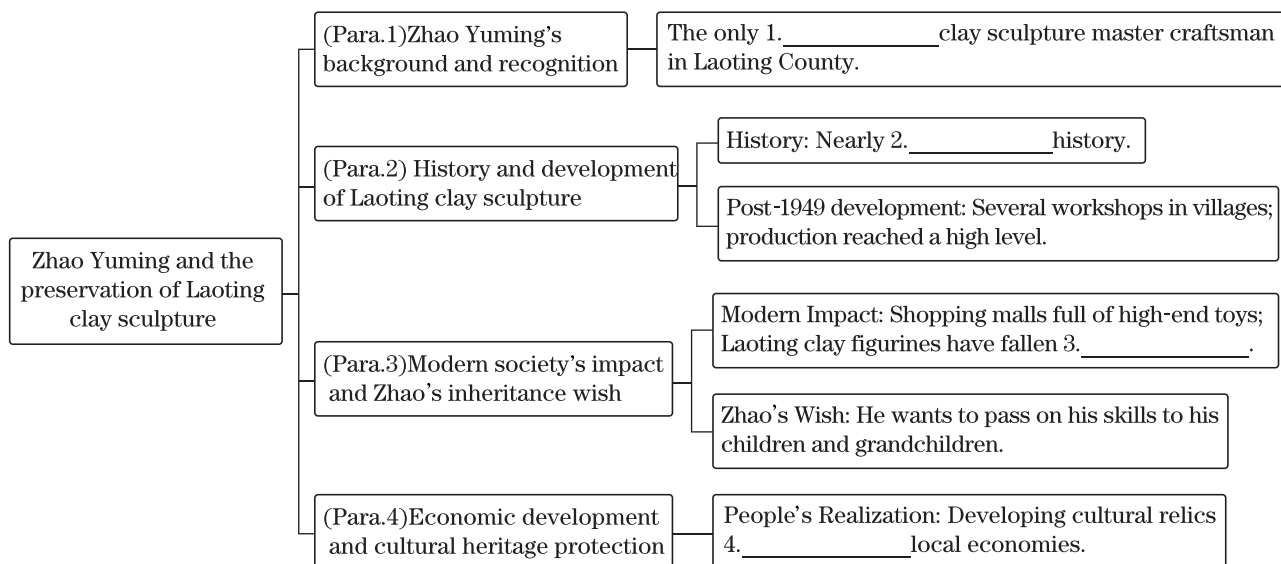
Zhao Yuming and the preservation of Laoting clay sculpture

(Para.1)Zhao Yuming's background and recognition

The only 1.__________ clay sculpture master craftsman in Laoting County.

(Para.2) History and development of Laoting clay sculpture

History: Nearly 2.__________ history.

Post-1949 development: Several workshops in villages; production reached a high level.

(Para.3)Modern society's impact and Zhao's inheritance wish

Modern Impact: Shopping malls full of high-end toys; Laoting clay figurines have fallen 3.__________.

Zhao's Wish: He wants to pass on his skills to his children and grandchildren.

(Para.4)Economic development and cultural heritage protection

People's Realization: Developing cultural relics 4.__________ local economies.